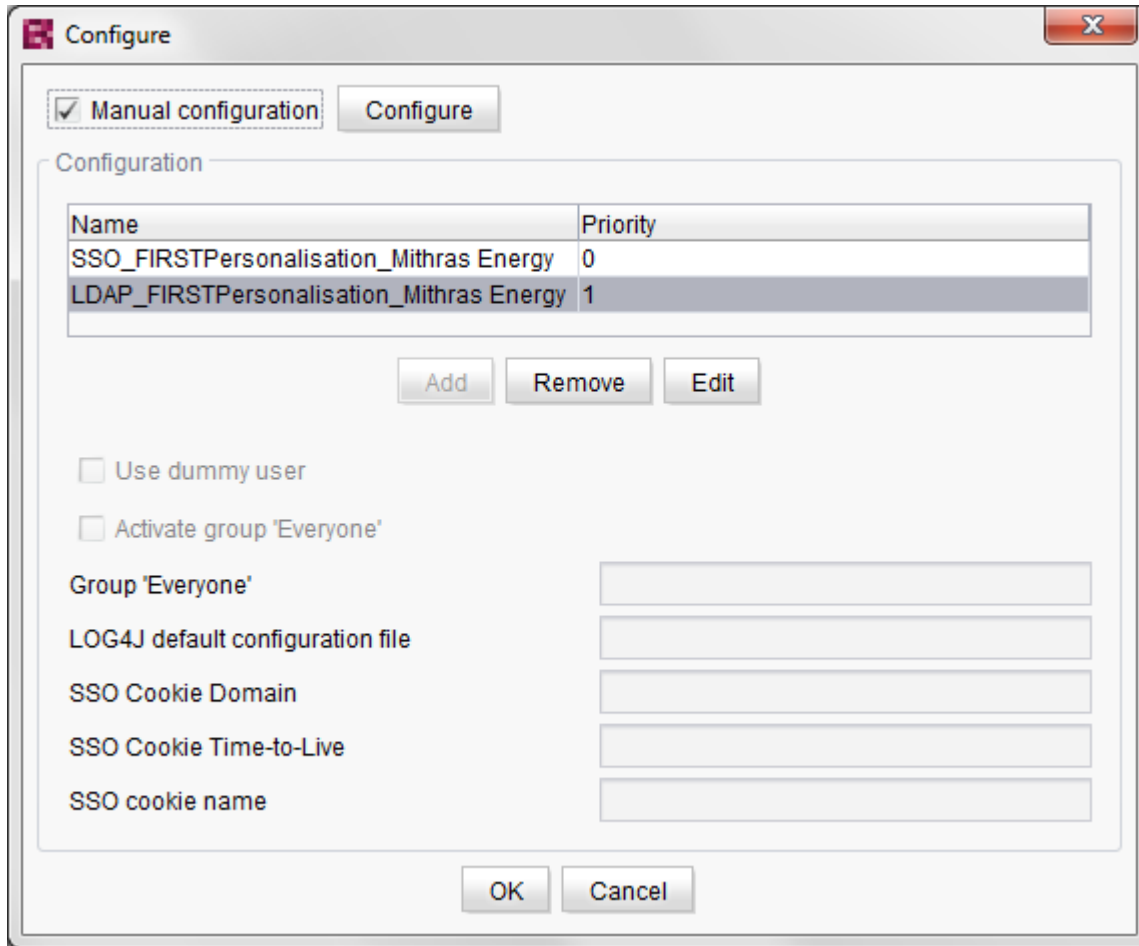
Configure

Manual configuration Configure

Configuration

| Name | Priority |
|---|---|
| SSO_FIRSTPersonalisation_Mithras Energy | 0 |
| LDAP_FIRSTPersonalisation_Mithras Energy | 1 |

Add Remove Edit

Use dummy user

Activate group 'Everyone'

Group 'Everyone'

LOG4J default configuration file

SSO Cookie Domain

SSO Cookie Time-to-Live

SSO cookie name

OK Cancel